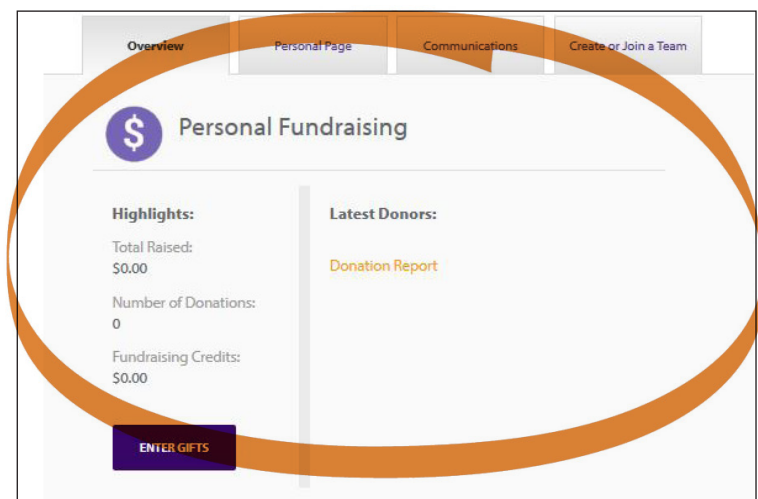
Overview
Personal Page
Communications
Create or Join a Team

$
Personal Fundraising

Highlights:
Total Raised:
$0.00
Number of Donations:
0
Fundraising Credits:
$0.00

ENTER GIFTS

Latest Donors:

Donation Report